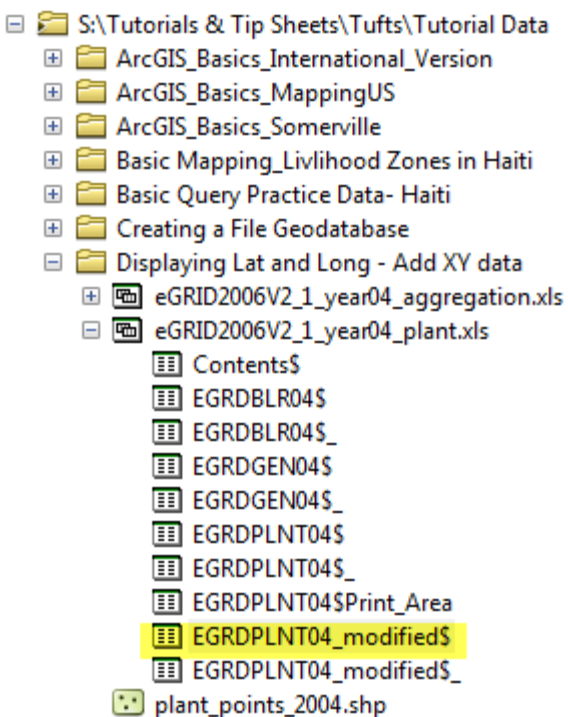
S:\Tutorials & Tip Sheets\Tufts\Tutorial Data
ArcGIS_Basics_International_Version
ArcGIS_Basics_MappingUS
ArcGIS_Basics_Somerville
Basic Mapping_Livlihood Zones in Haiti
Basic Query Practice Data- Haiti
Creating a File Geodatabase
Displaying Lat and Long - Add XY data
eGRID2006V2_1_year04_aggregation.xls
eGRID2006V2_1_year04_plant.xls
Contents$
EGRDBLR04$
EGRDBLR04$_
EGRDGEN04$
EGRDGEN04$_
EGRDPLNT04$
EGRDPLNT04$_
EGRDPLNT04$Print_Area
EGRDPLNT04_modified$
EGRDPLNT04_modified$_
plant_points_2004.shp